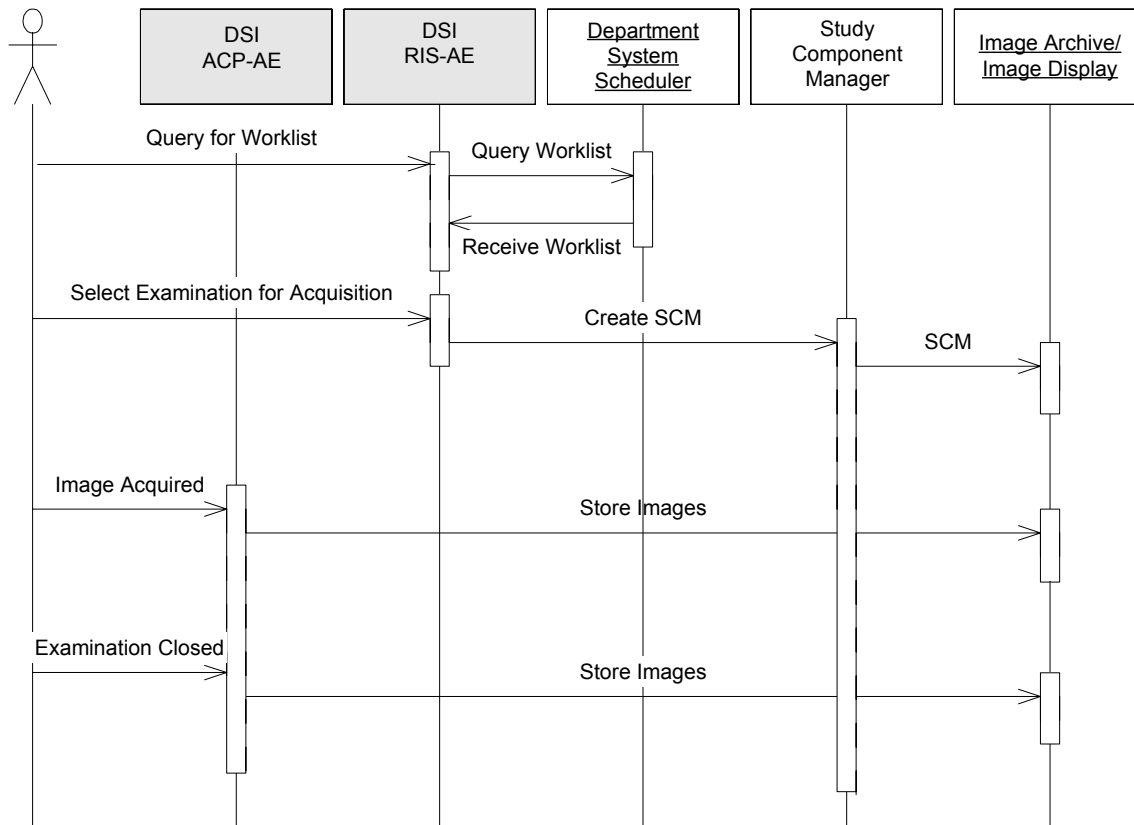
DSI ACP-AE

DSI RIS-AE

Department System Scheduler

Study Component Manager

Image Archive/ Image Display

Query for Worklist

Query Worklist

Receive Worklist

Select Examination for Acquisition

Create SCM

SCM

Image Acquired

Store Images

Examination Closed

Store Images